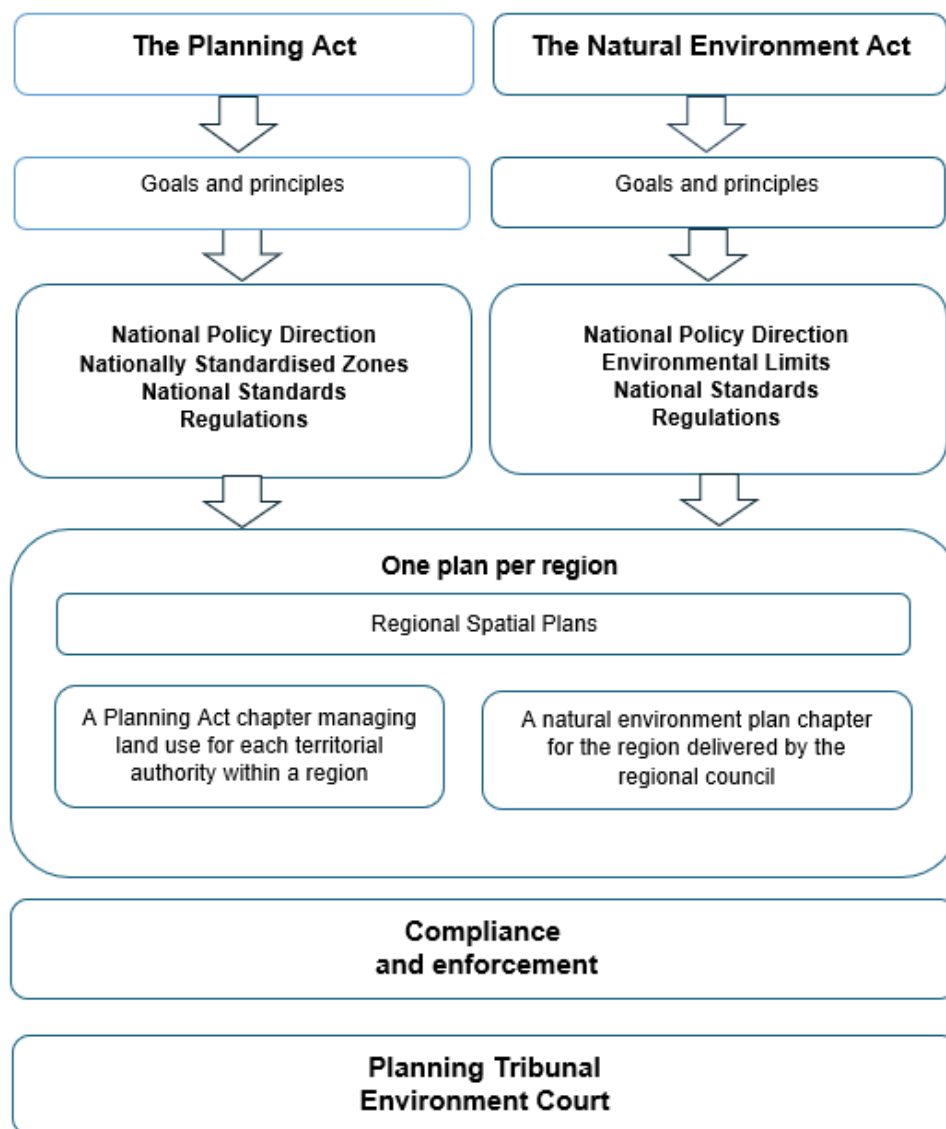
The Planning Act

The Natural Environment Act

Goals and principles

Goals and principles

National Policy Direction
Nationally Standardised Zones
National Standards
Regulations

National Policy Direction
Environmental Limits
National Standards
Regulations

One plan per region

Regional Spatial Plans

A Planning Act chapter managing land use for each territorial authority within a region

A natural environment plan chapter for the region delivered by the regional council

Compliance
and enforcement

Planning Tribunal
Environment Court